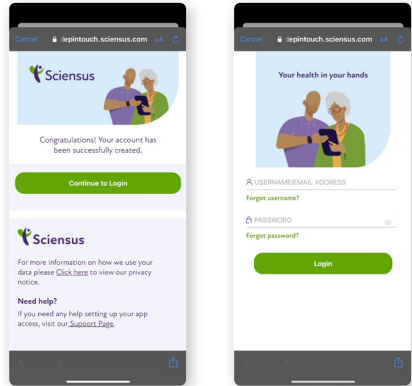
Cancel
:lepintouch.sciensus.com
AA

Sciensus

Congratulations! Your account has been successfully created.

Continue to Login

Sciensus

For more information on how we use your data please Click here to view our privacy notice.

Need help?
If you need any help setting up your app access, visit our Support Page.

Cancel
:lepintouch.sciensus.com
AA

Your health in your hands

USERNAME/EMAIL ADDRESS
Forgot username?

PASSWORD
Forgot password?

Login